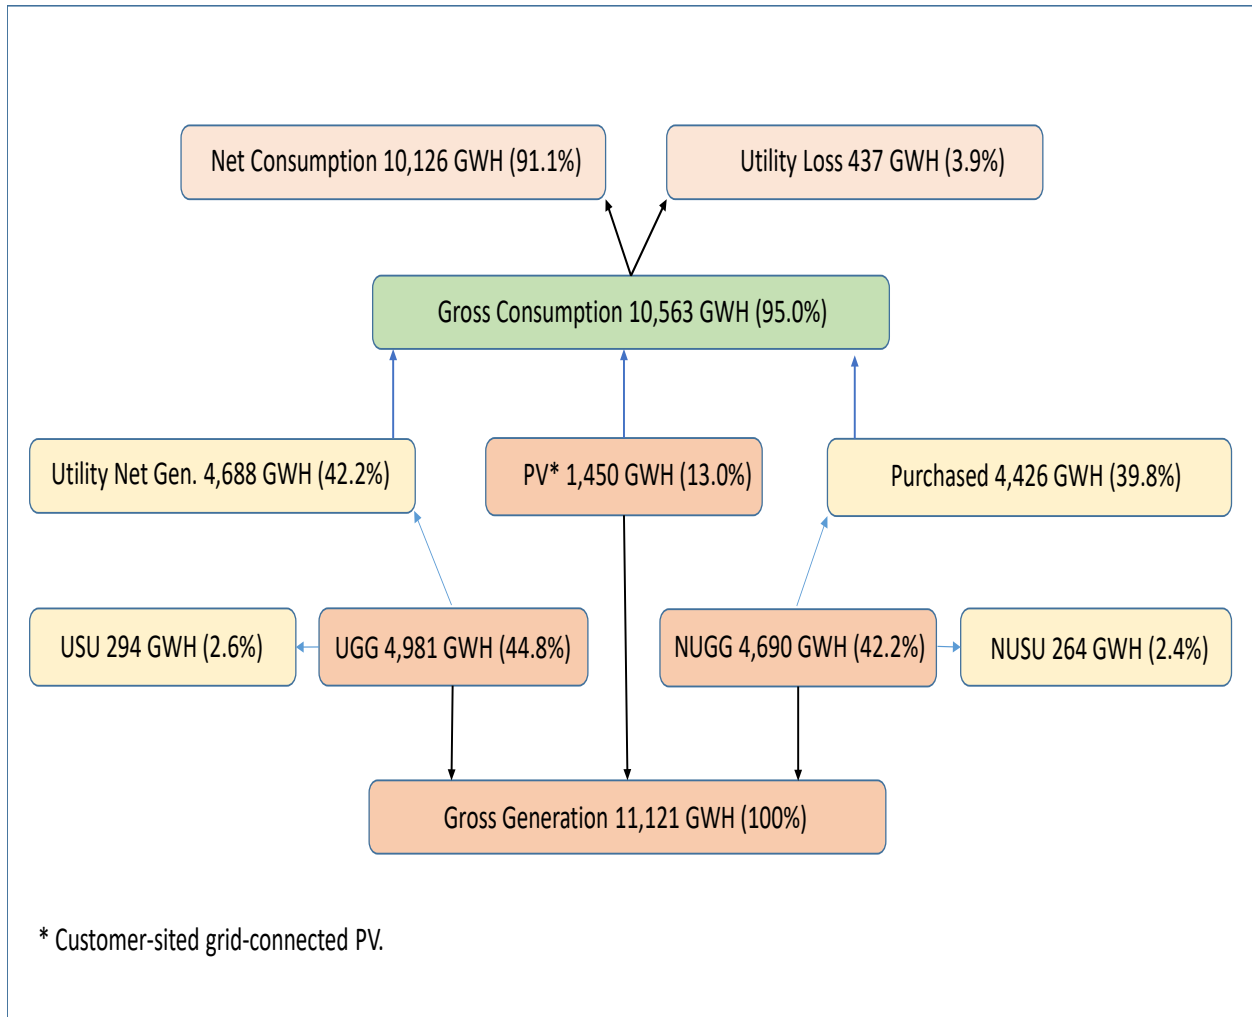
Net Consumption 10,126 GWH (91.1%)

Utility Loss 437 GWH (3.9%)

Gross Consumption 10,563 GWH (95.0%)

Utility Net Gen. 4,688 GWH (42.2%)

PV* 1,450 GWH (13.0%)

Purchased 4,426 GWH (39.8%)

USU 294 GWH (2.6%)

UGG 4,981 GWH (44.8%)

NUGG 4,690 GWH (42.2%)

NUSU 264 GWH (2.4%)

Gross Generation 11,121 GWH (100%)

* Customer-sited grid-connected PV.